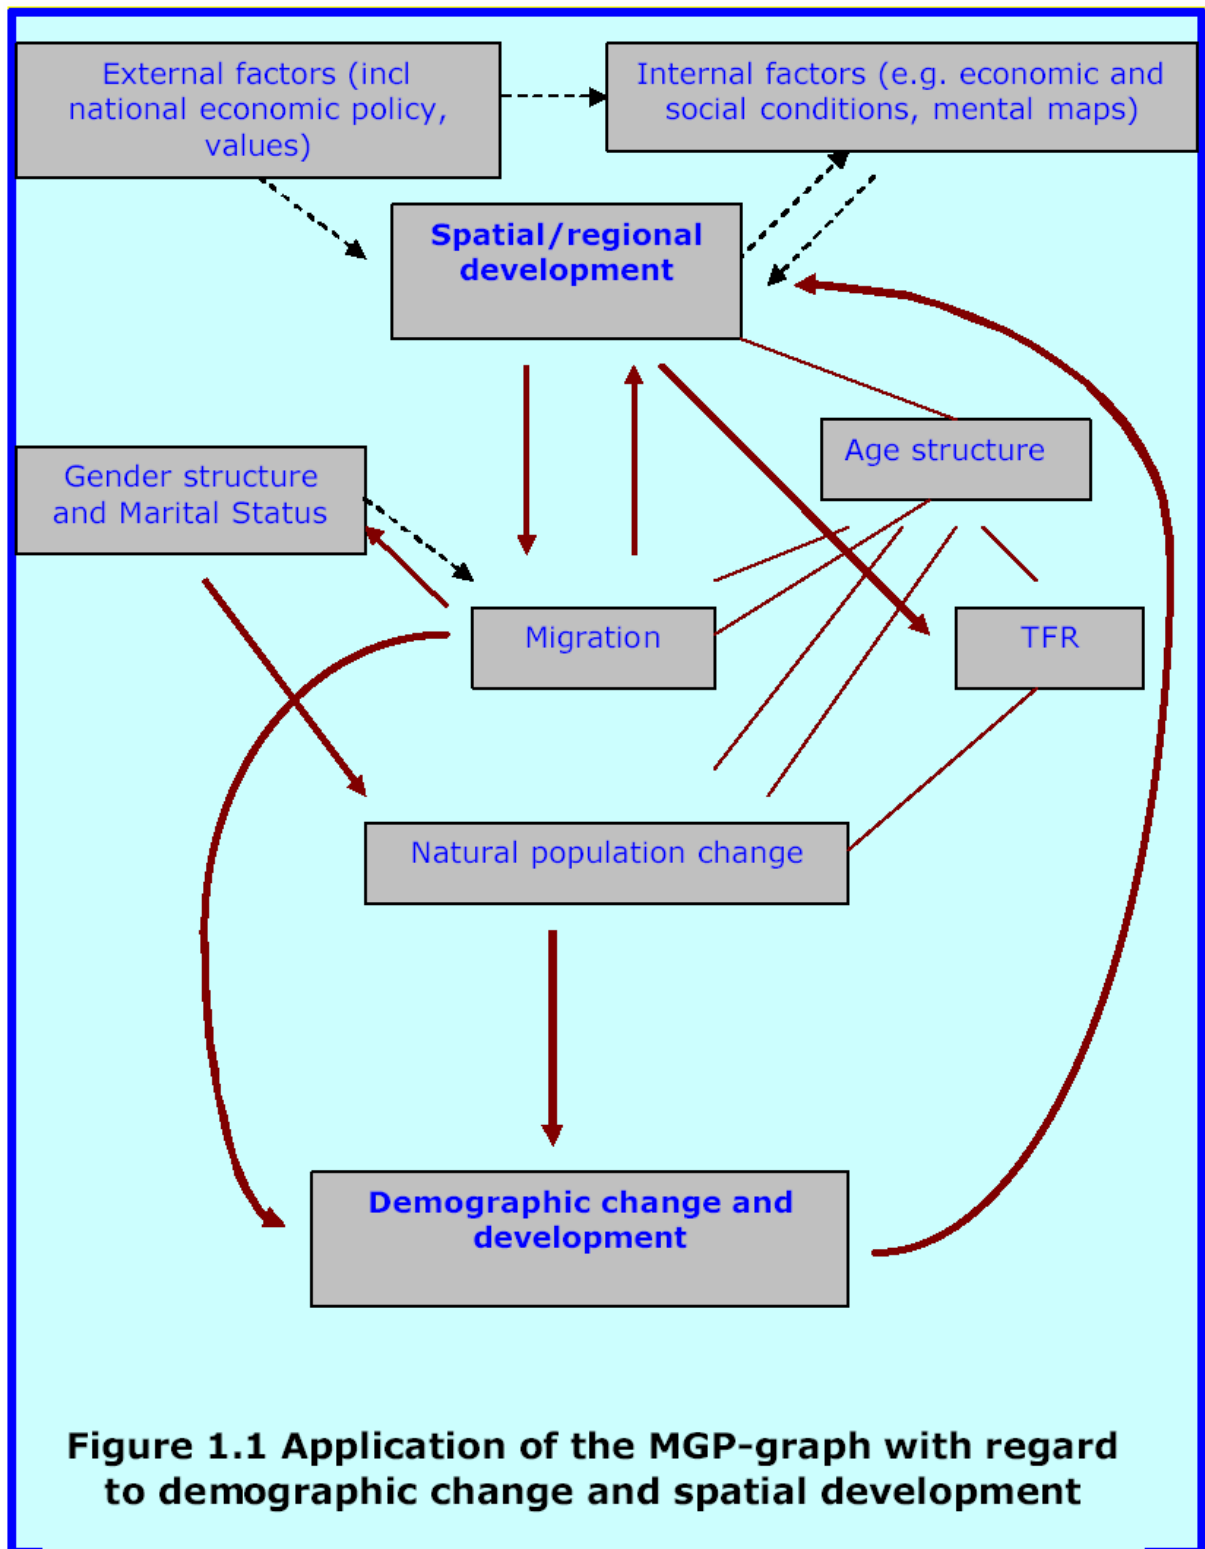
External factors (incl national economic policy, values)

Internal factors (e.g. economic and social conditions, mental maps)

Spatial/regional development

Age structure

Gender structure and Marital Status

Migration

TFR

Natural population change

Demographic change and development

Figure 1.1 Application of the MGP-graph with regard to demographic change and spatial development